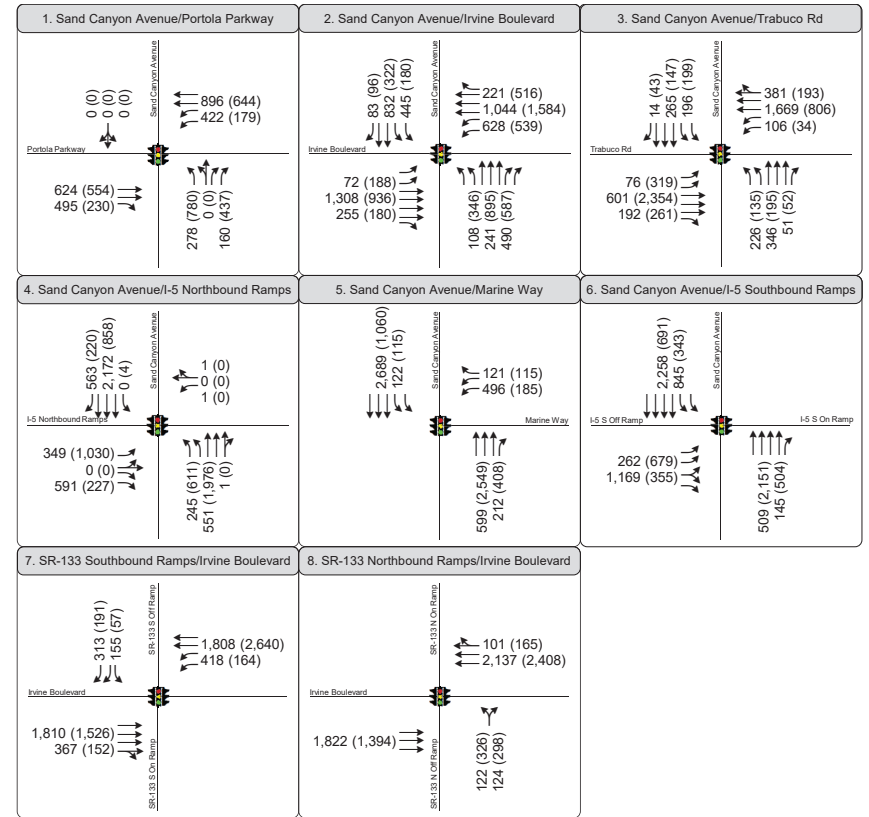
1. Sand Canyon Avenue/Portola Parkway

Sand Canyon Avenue
0 (0)
0 (0)
0 (0)
896 (644)
422 (179)
Portola Parkway
624 (554)
495 (230)
278 (780)
0 (0)
160 (437)

2. Sand Canyon Avenue/Irvine Boulevard

Sand Canyon Avenue
83 (96)
832 (322)
445 (180)
221 (516)
1,044 (1,584)
628 (539)
Irvine Boulevard
72 (188)
1,308 (936)
255 (180)
108 (346)
241 (895)
490 (587)

3. Sand Canyon Avenue/Trabuco Rd

Sand Canyon Avenue
14 (43)
265 (147)
196 (199)
381 (193)
1,669 (806)
106 (34)
Trabuco Rd
76 (319)
601 (2,354)
192 (261)
226 (135)
346 (195)
51 (52)

4. Sand Canyon Avenue/I-5 Northbound Ramps

Sand Canyon Avenue
563 (220)
2,172 (858)
0 (4)
1 (0)
0 (0)
1 (0)
I-5 Northbound Ramps
349 (1,030)
0 (0)
591 (227)
245 (611)
551 (1,976)
1 (0)

5. Sand Canyon Avenue/Marine Way

Sand Canyon Avenue
2,689 (1,060)
122 (115)
121 (115)
496 (185)
Marine Way
599 (2,549)
212 (408)

6. Sand Canyon Avenue/I-5 Southbound Ramps

Sand Canyon Avenue
2,258 (691)
845 (343)
I-5 S Off Ramp
I-5 S On Ramp
262 (679)
1,169 (355)
509 (2,151)
145 (504)

7. SR-133 Southbound Ramps/Irvine Boulevard

SR-133 S Off Ramp
313 (191)
155 (57)
1,808 (2,640)
418 (164)
Irvine Boulevard
1,810 (1,526)
367 (152)
SR-133 S On Ramp

8. SR-133 Northbound Ramps/Irvine Boulevard

SR-133 N On Ramp
101 (165)
2,137 (2,408)
Irvine Boulevard
1,822 (1,394)
SR-133 N Off Ramp
122 (326)
124 (298)